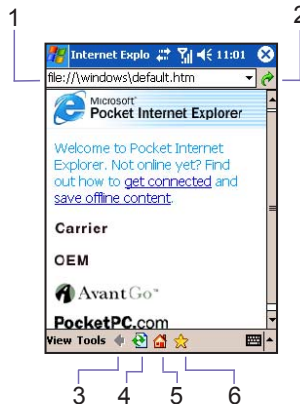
1
2
Internet Explo 11:01
file://\windows\default.htm
Microsoft
Pocket Internet Explorer
Welcome to Pocket Internet Explorer. Not online yet? Find out how to get connected and save offline content.
Carrier
OEM
AvantGo
PocketPC.com
View Tools
3 4 5 6